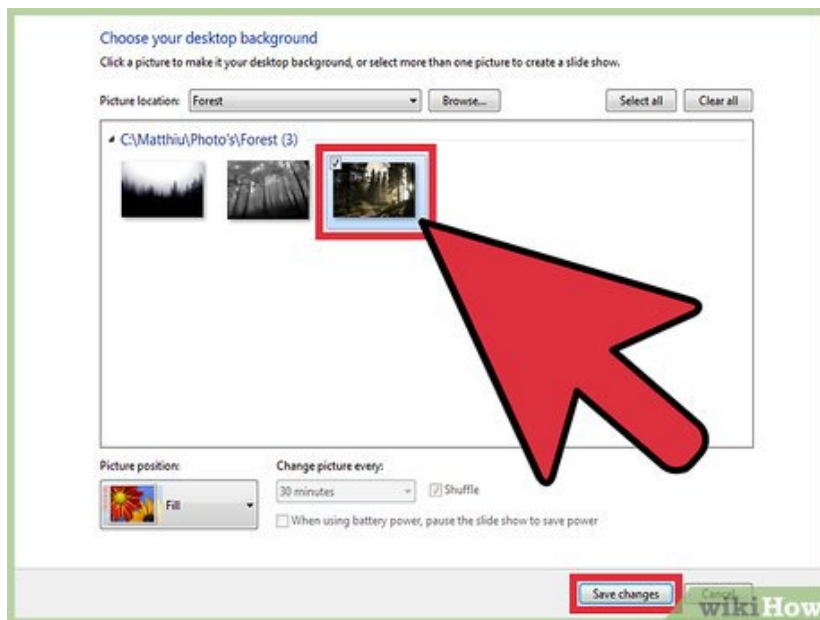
Choose your desktop background

Click a picture to make it your desktop background, or select more than one picture to create a slide show.

Picture location: Forest

Browse...

Select all

Clear all

C:\Matthiu\Photo's\Forest (3)

Picture position:

Fill

Change picture every:

30 minutes

Shuffle

When using battery power, pause the slide show to save power

Save changes

Cancel

wikiHow